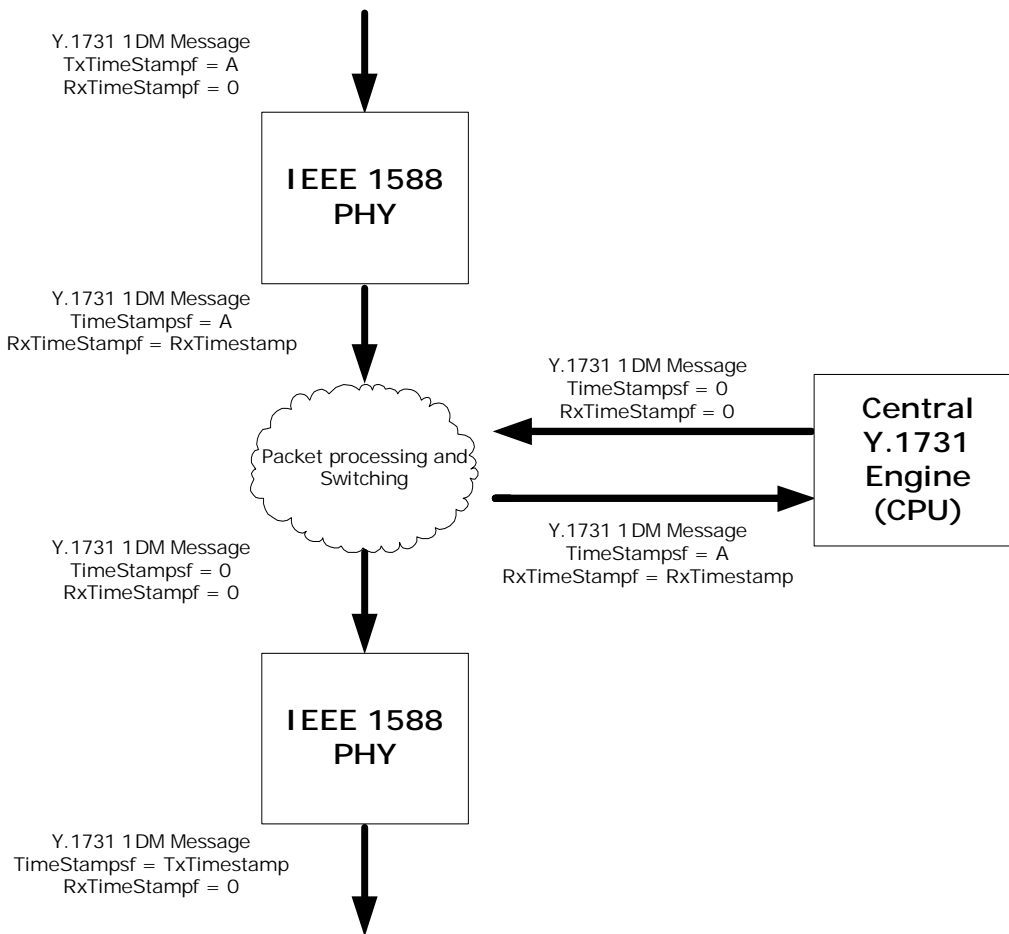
Y.1731 1DM Message
TxTimeStampf = A
RxTimeStampf = 0

IEEE 1588
PHY

Y.1731 1DM Message
TimeStampsf = A
RxTimeStampf = RxTimestamp

Y.1731 1DM Message
TimeStampsf = 0
RxTimeStampf = 0

Central
Y.1731
Engine
(CPU)

Packet processing and Switching

Y.1731 1DM Message
TimeStampsf = A
RxTimeStampf = RxTimestamp

Y.1731 1DM Message
TimeStampsf = 0
RxTimeStampf = 0

IEEE 1588
PHY

Y.1731 1DM Message
TimeStampsf = TxTimestamp
RxTimeStampf = 0